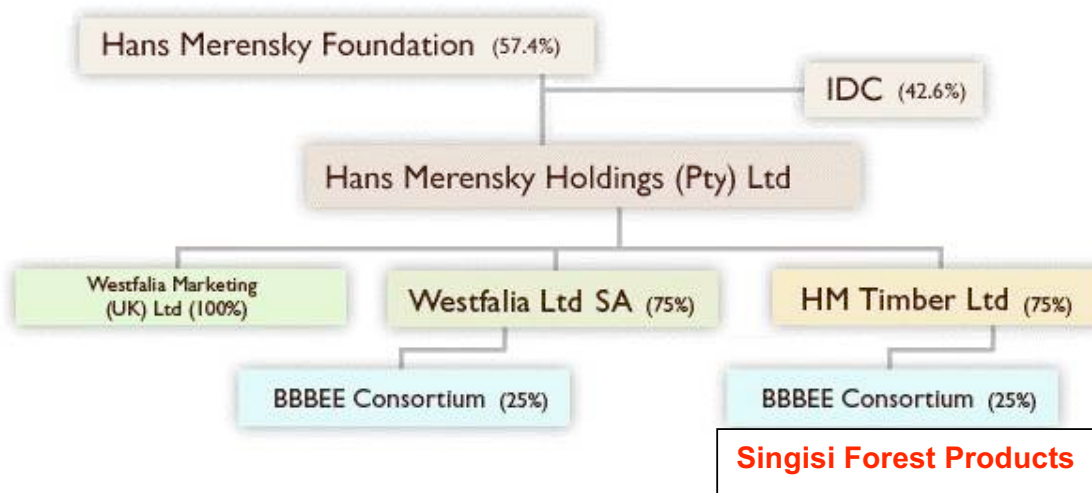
Hans Merensky Foundation (57.4%)

IDC (42.6%)

Hans Merensky Holdings (Pty) Ltd

Westfalia Marketing (UK) Ltd (100%)

Westfalia Ltd SA (75%)

HM Timber Ltd (75%)

BBBEE Consortium (25%)

BBBEE Consortium (25%)

Singisi Forest Products